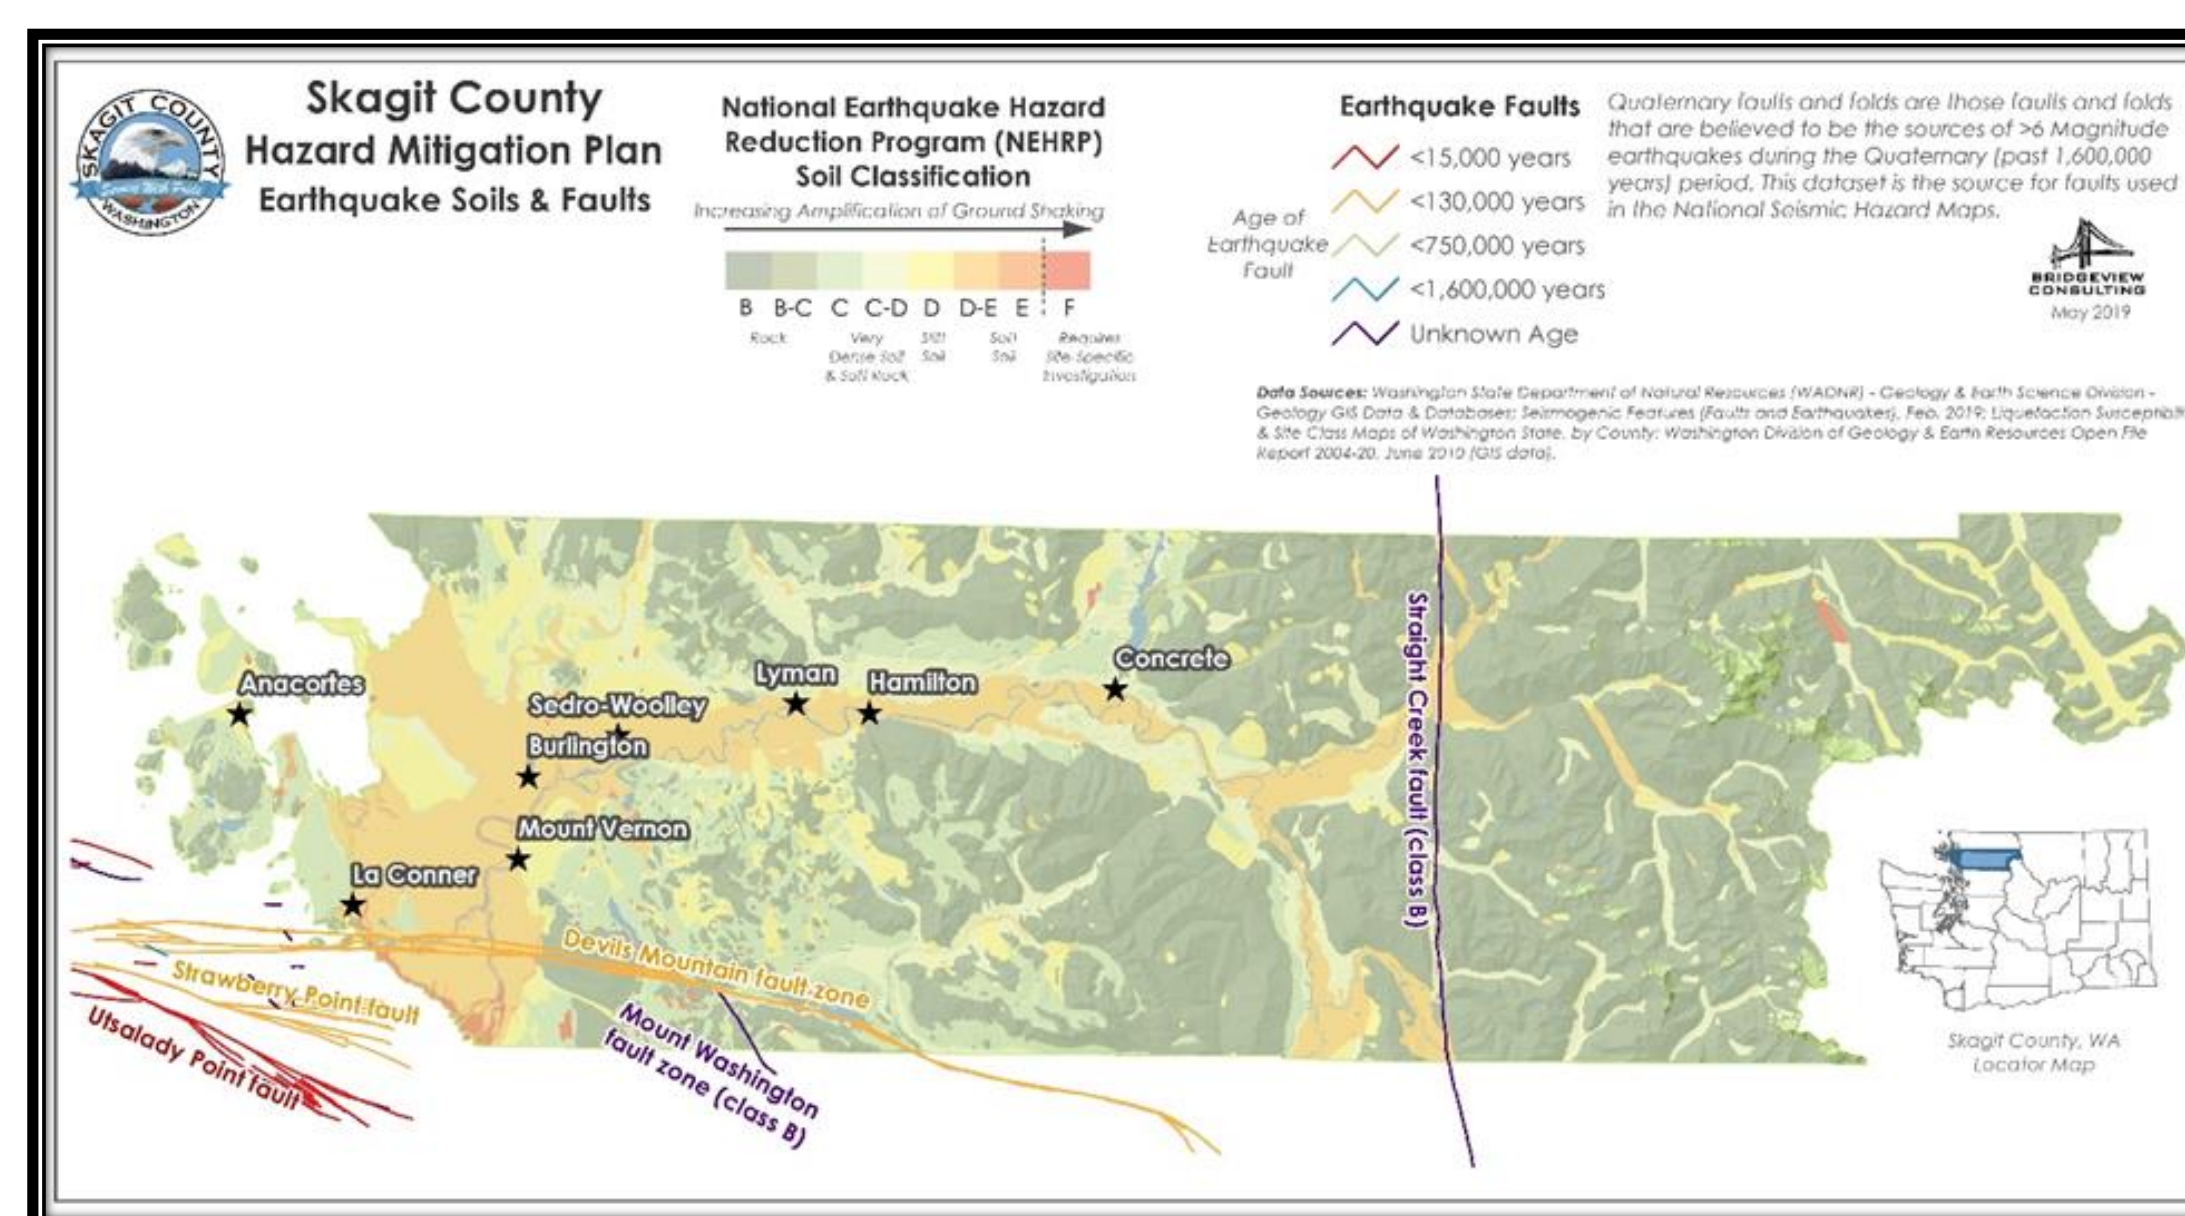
SKAGIT COUNTY WASHINGTON

Skagit County
Hazard Mitigation Plan
Earthquake Soils & Faults

National Earthquake Hazard Reduction Program (NEHRP) Soil Classification

Increasing Amplification of Ground Shaking

B B-C C C-D D D-E E F

Rock Very Dense Soil & Soft Rock Stiff Soil Soft Soil Requires Site Specific Investigation

Earthquake Faults

Age of Earthquake Fault

<15,000 years
<130,000 years
<750,000 years
<1,600,000 years
Unknown Age

Quaternary faults and folds are those faults and folds that are believed to be the sources of >6 Magnitude earthquakes during the Quaternary (past 1,600,000 years) period. This dataset is the source for faults used in the National Seismic Hazard Maps.

BRIDGEVIEW CONSULTING
May 2019

Data Sources: Washington State Department of Natural Resources (WADNR) - Geology & Earth Science Division - Geology GIS Data & Databases: Seismogenic Features (Faults and Earthquakes), Feb. 2019; Liquefaction Susceptibi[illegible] & Site Class Maps of Washington State, by County: Washington Division of Geology & Earth Resources Open File Report 2004-20, June 2010 (GIS data).

Anacortes
Sedro-Woolley
Burlington
Lyman
Hamilton
Concrete
Mount Vernon
La Conner

Straight Creek fault (class B)
Devils Mountain fault zone
Strawberry Point fault
Utsalady Point fault
Mount Washington fault zone (class B)

Skagit County, WA Locator Map